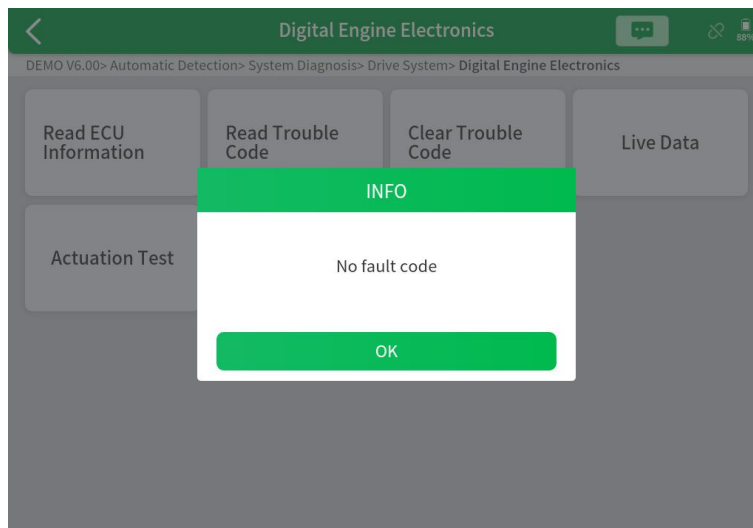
Digital Engine Electronics

88%

DEMO V6.00> Automatic Detection> System Diagnosis> Drive System> Digital Engine Electronics

Read ECU Information

Read Trouble Code

Clear Trouble Code

Live Data

Actuation Test

INFO

No fault code

OK